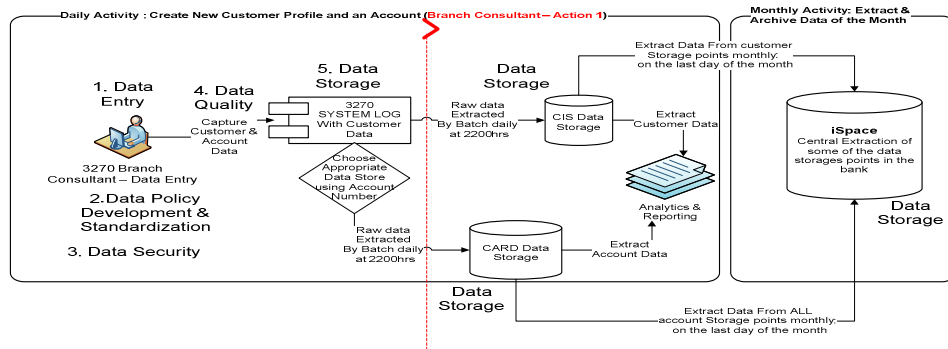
Daily Activity : Create New Customer Profile and an Account (Branch Consultant – Action 1)

Monthly Activity: Extract & Archive Data of the Month

1. Data Entry

4. Data Quality

5. Data Storage

Data Storage

Capture Customer & Account Data

3270 SYSTEM LOG With Customer Data

Raw data Extracted By Batch daily at 2200hrs

CIS Data Storage

Extract Data From customer Storage points monthly: on the last day of the month

Extract Customer Data

iSpace
Central Extraction of some of the data storages points in the bank

3270 Branch Consultant – Data Entry

Choose Appropriate Data Store using Account Number

2.Data Policy Development & Standardization

3. Data Security

Analytics & Reporting

Raw data Extracted By Batch daily at 2200hrs

CARD Data Storage

Extract Account Data

Data Storage

Data Storage

Extract Data From ALL account Storage points monthly: on the last day of the month